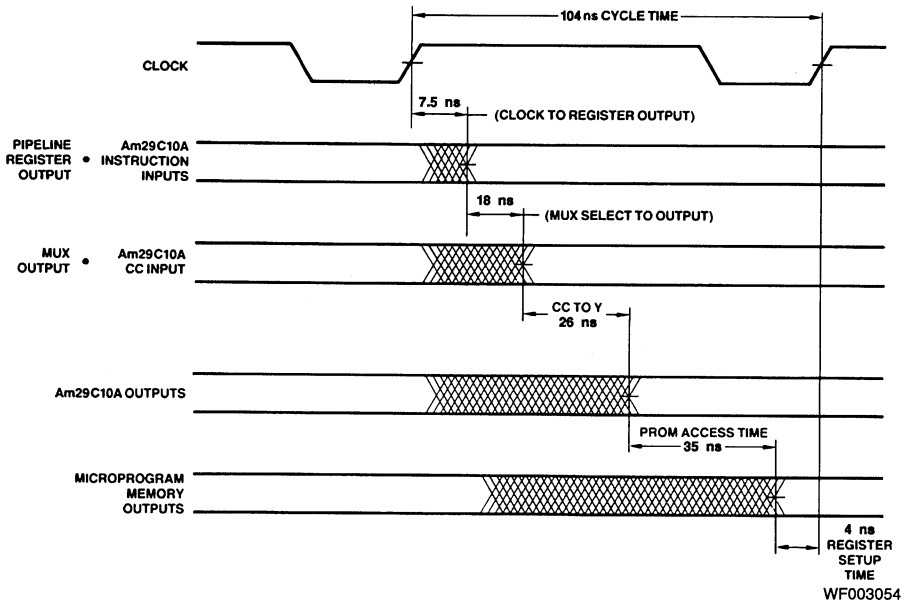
104 ns CYCLE TIME

CLOCK

7.5 ns

(CLOCK TO REGISTER OUTPUT)

PIPELINE REGISTER OUTPUT • Am29C10A INSTRUCTION INPUTS

18 ns

(MUX SELECT TO OUTPUT)

MUX OUTPUT • Am29C10A CC INPUT

CC TO Y
26 ns

Am29C10A OUTPUTS

PROM ACCESS TIME
35 ns

MICROPROGRAM MEMORY OUTPUTS

4 ns
REGISTER SETUP TIME

WF003054